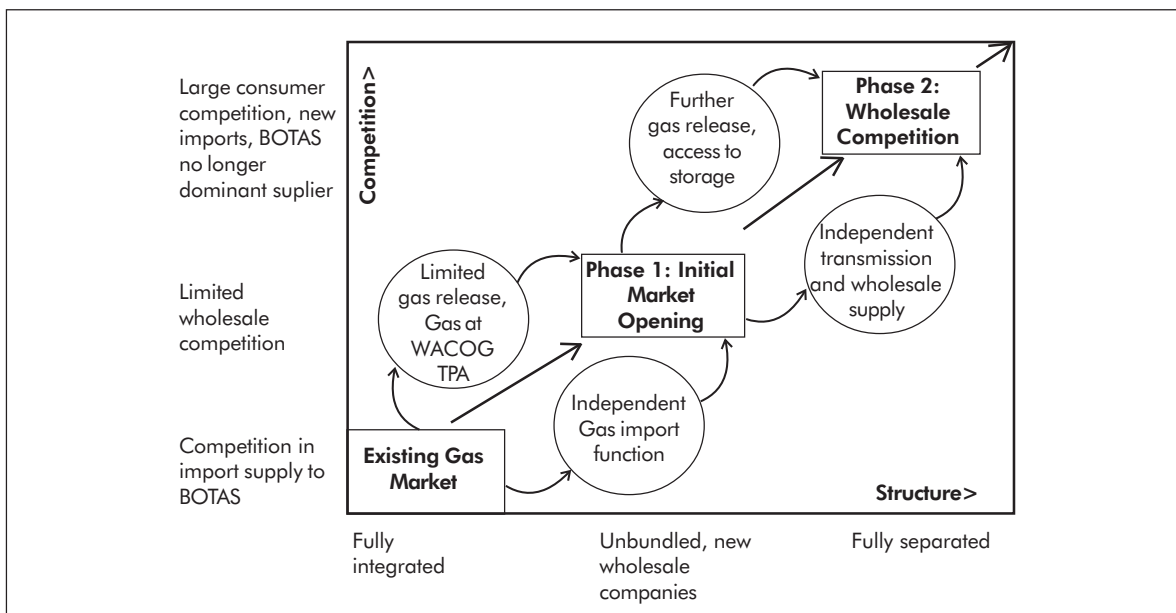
Large consumer competition, new imports, BOTAS no longer dominant suplier

Limited wholesale competition

Competition in import supply to BOTAS

Competition>

Further gas release, access to storage

Phase 2: Wholesale Competition

Limited gas release, Gas at WACOG TPA

Phase 1: Initial Market Opening

Independent transmission and wholesale supply

Independent Gas import function

Existing Gas Market

Structure>

Fully integrated

Unbundled, new wholesale companies

Fully separated